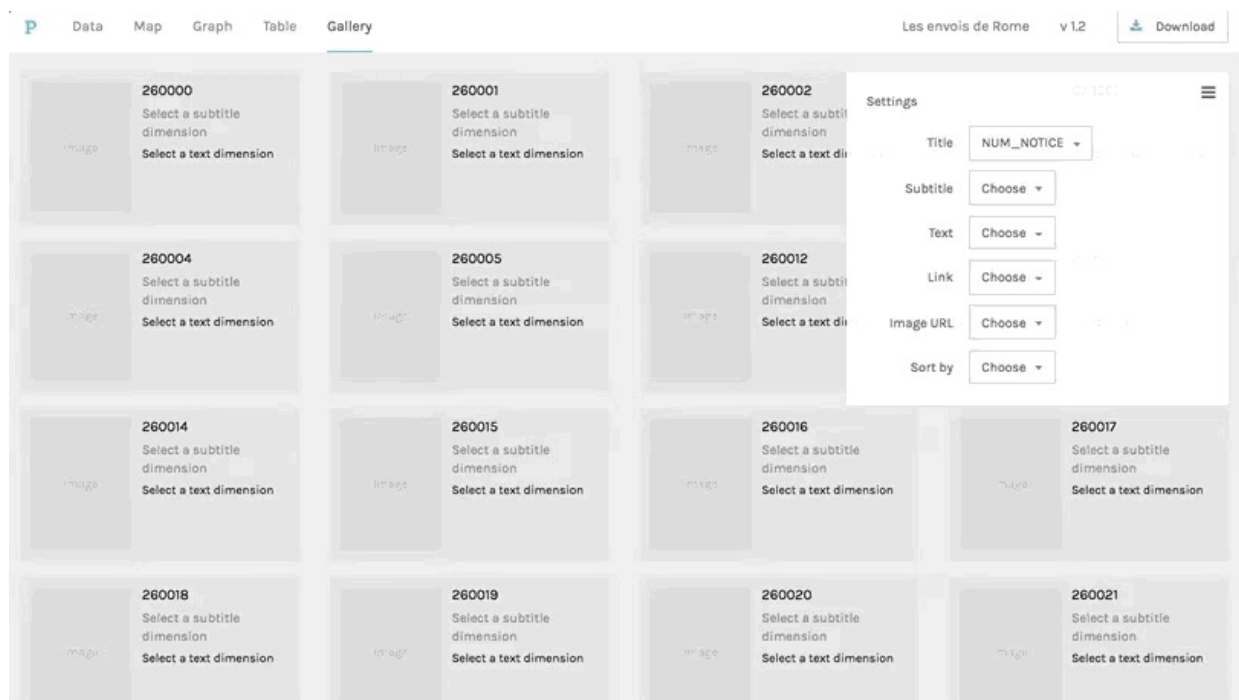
P Data Map Graph Table Gallery Les envois de Rome v 1.2 Download

Image
260000
Select a subtitle dimension
Select a text dimension

Image
260001
Select a subtitle dimension
Select a text dimension

Image
260002
Select a subti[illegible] dimension
Select a text di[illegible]

Settings

Title NUM_NOTICE

Subtitle Choose

Text Choose

Link Choose

Image URL Choose

Sort by Choose

Image
260004
Select a subtitle dimension
Select a text dimension

Image
260005
Select a subtitle dimension
Select a text dimension

Image
260012
Select a subti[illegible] dimension
Select a text di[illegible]

Image
260014
Select a subtitle dimension
Select a text dimension

Image
260015
Select a subtitle dimension
Select a text dimension

Image
260016
Select a subtitle dimension
Select a text dimension

Image
260017
Select a subtitle dimension
Select a text dimension

Image
260018
Select a subtitle dimension
Select a text dimension

Image
260019
Select a subtitle dimension
Select a text dimension

Image
260020
Select a subtitle dimension
Select a text dimension

Image
260021
Select a subtitle dimension
Select a text dimension